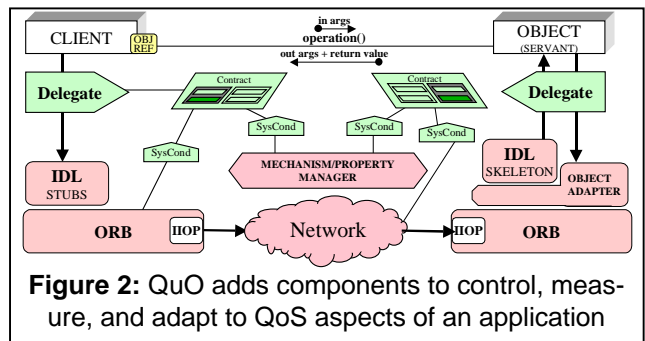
CLIENT

OBJ REF

in args

operation()

out args + return value

OBJECT (SERVANT)

Contract

Contract

Delegate

Delegate

SysCond

SysCond

SysCond

SysCond

SysCond

MECHANISM/PROPERTY MANAGER

IDL STUBS

IDL SKELETON

OBJECT ADAPTER

ORB

IIOP

Network

IIOP

ORB

**Figure 2:** QuO adds components to control, measure, and adapt to QoS aspects of an application